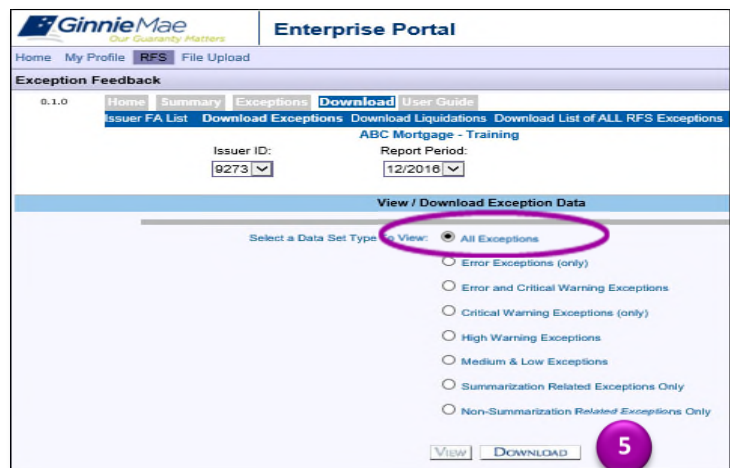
GinnieMae
Our Guaranty Matters

Enterprise Portal

Home My Profile RFS File Upload

Exception Feedback

0.1.0

Home Summary Exceptions Download User Guide

Issuer FA List Download Exceptions Download Liquidations Download List of ALL RFS Exceptions

ABC Mortgage - Training

Issuer ID: 9273

Report Period: 12/2016

View / Download Exception Data

Select a Data Set Type to View:

All Exceptions

Error Exceptions (only)

Error and Critical Warning Exceptions

Critical Warning Exceptions (only)

High Warning Exceptions

Medium & Low Exceptions

Summarization Related Exceptions Only

Non-Summarization Related Exceptions Only

View Download

5